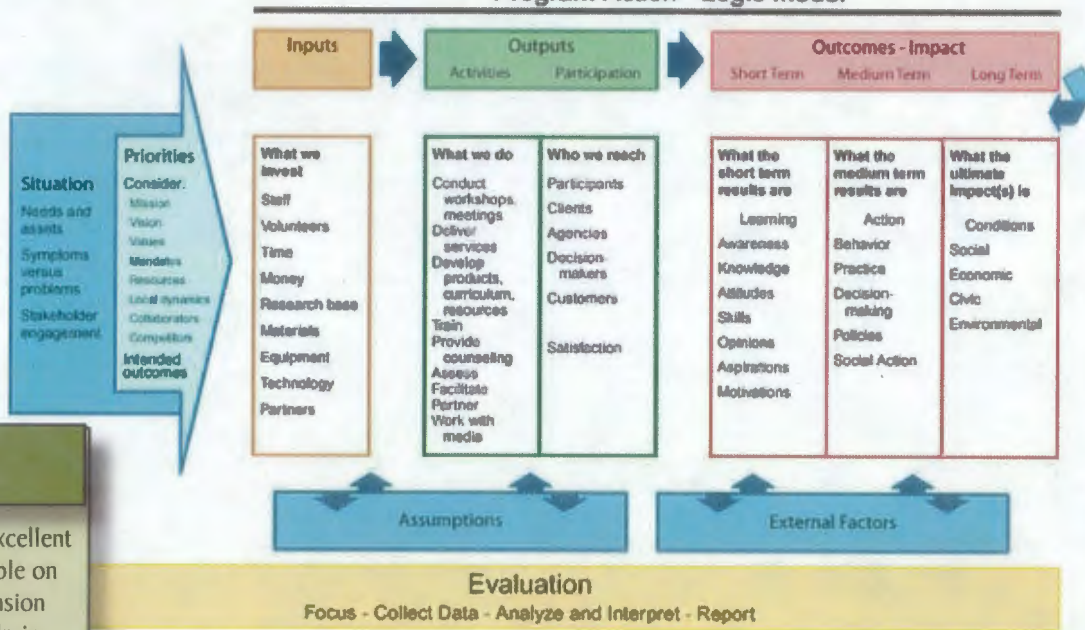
Program Action - Logic Model

Inputs

Outputs
Activities Participation

Outcomes - Impact
Short Term Medium Term Long Term

Situation
Needs and assets
Symptoms versus problems
Stakeholder engagement

Priorities
Consider:
Mission
Vision
Values
Mandates
Resources
Local dynamics
Collaborators
Competitors
Intended outcomes

What we invest
Staff
Volunteers
Time
Money
Research base
Materials
Equipment
Technology
Partners

What we do
Conduct workshops, meetings
Deliver services
Develop products, curriculum, resources
Train
Provide counseling
Assess
Facilitate
Partner
Work with media

Who we reach
Participants
Clients
Agencies
Decision-makers
Customers
Satisfaction

What the short term results are
Learning
Awareness
Knowledge
Attitudes
Skills
Opinions
Aspirations
Motivations

What the medium term results are
Action
Behavior
Practice
Decision-making
Policies
Social Action

What the ultimate impact(s) is
Conditions
Social
Economic
Civic
Environmental

Assumptions

External Factors

xcellent
ble on
nsion

Evaluation
Focus - Collect Data - Analyze and Interpret - Report